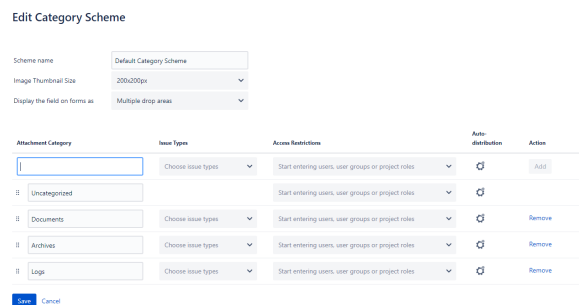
Edit Category Scheme

Scheme name
Default Category Scheme

Image Thumbnail Size
200x200px

Display the field on forms as
Multiple drop areas

| Attachment Category | Issue Types | Access Restrictions | Auto-distribution | Action |
|---|---|---|---|---|
| | Choose issue types | Start entering users, user groups or project roles | | Add |
| Uncategorized | | Start entering users, user groups or project roles | | |
| Documents | Choose issue types | Start entering users, user groups or project roles | | Remove |
| Archives | Choose issue types | Start entering users, user groups or project roles | | Remove |
| Logs | Choose issue types | Start entering users, user groups or project roles | | Remove |

Save Cancel